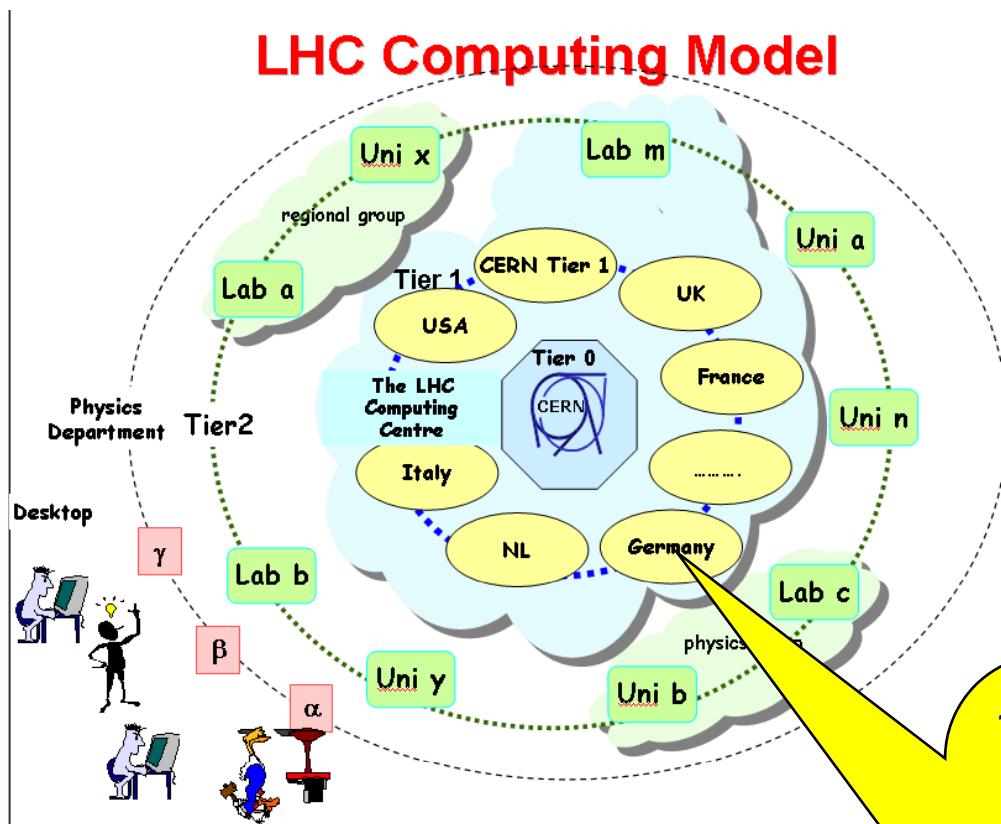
LHC Computing Model

Uni x

Lab m

regional group

Uni a

Lab a

Tier 1

CERN Tier 1

UK

USA

Tier 0

CERN

France

The LHC Computing Centre

Physics Department

Tier2

Uni n

Italy

……….

Desktop

$\gamma$

NL

Germany

Lab b

Lab c

$\beta$

physics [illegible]

Uni y

Uni b

$\alpha$